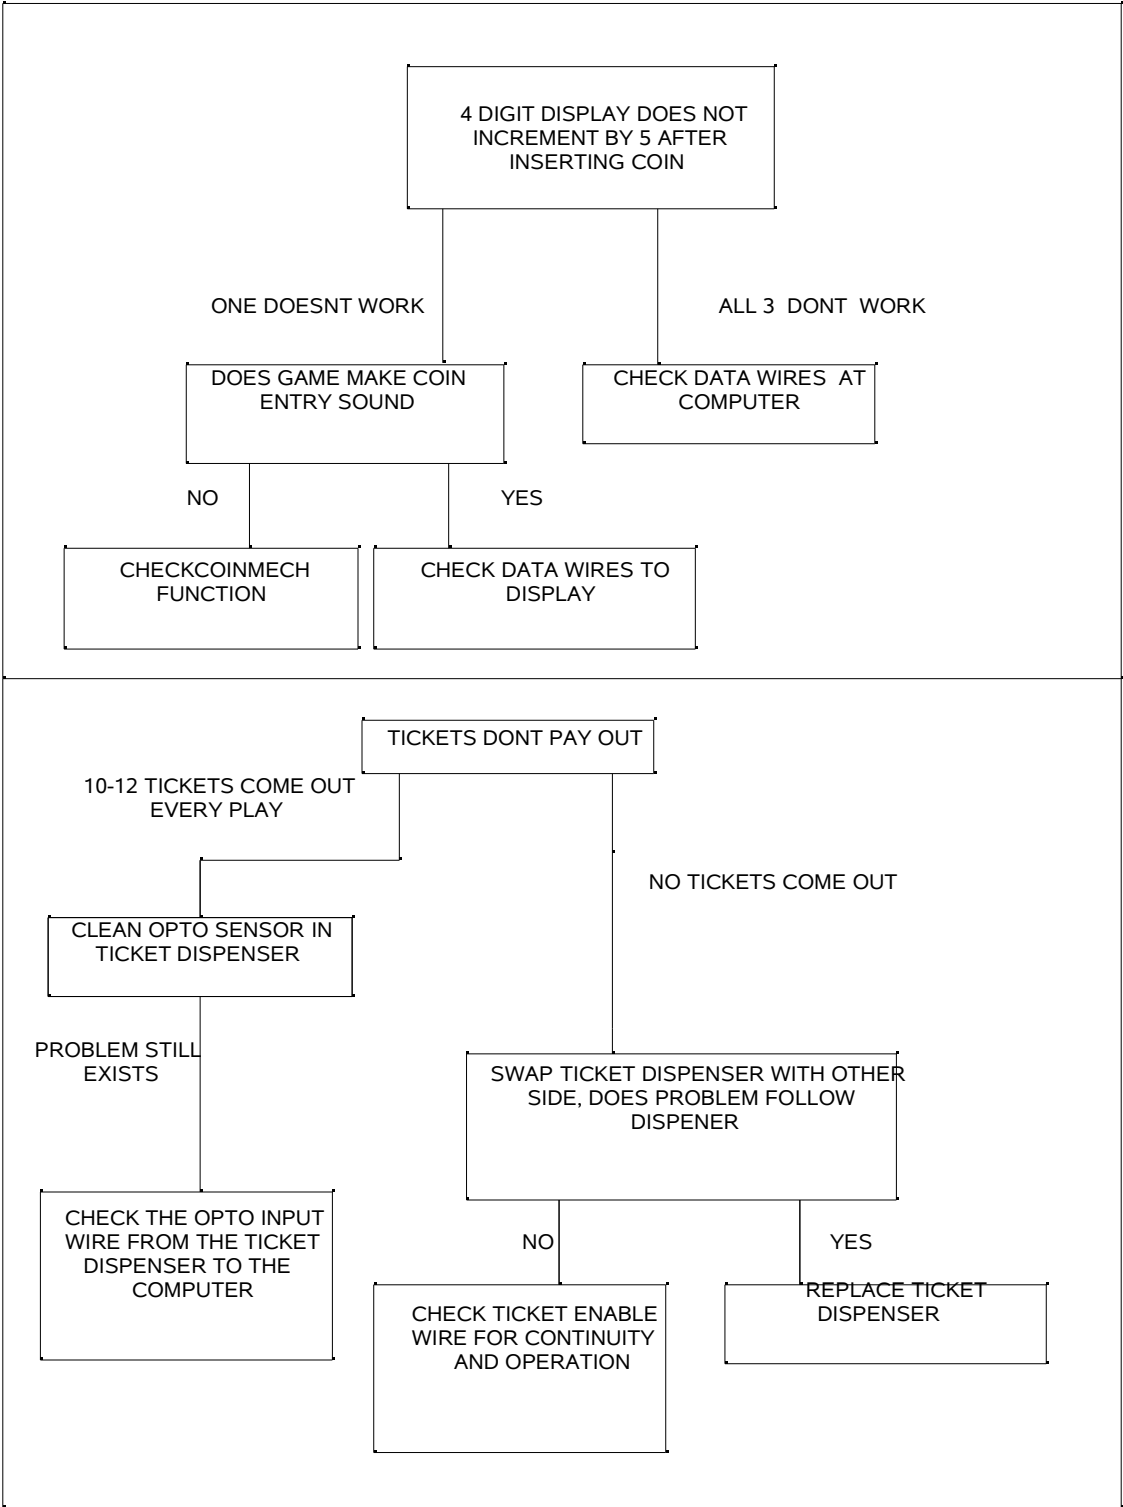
4 DIGIT DISPLAY DOES NOT INCREMENT BY 5 AFTER INSERTING COIN

ONE DOESNT WORK

ALL 3 DONT WORK

DOES GAME MAKE COIN ENTRY SOUND

CHECK DATA WIRES AT COMPUTER

NO

YES

CHECKCOINMECH FUNCTION

CHECK DATA WIRES TO DISPLAY

TICKETS DONT PAY OUT

10-12 TICKETS COME OUT EVERY PLAY

NO TICKETS COME OUT

CLEAN OPTO SENSOR IN TICKET DISPENSER

PROBLEM STILL EXISTS

SWAP TICKET DISPENSER WITH OTHER SIDE, DOES PROBLEM FOLLOW DISPENER

CHECK THE OPTO INPUT WIRE FROM THE TICKET DISPENSER TO THE COMPUTER

NO

YES

CHECK TICKET ENABLE WIRE FOR CONTINUITY AND OPERATION

REPLACE TICKET DISPENSER